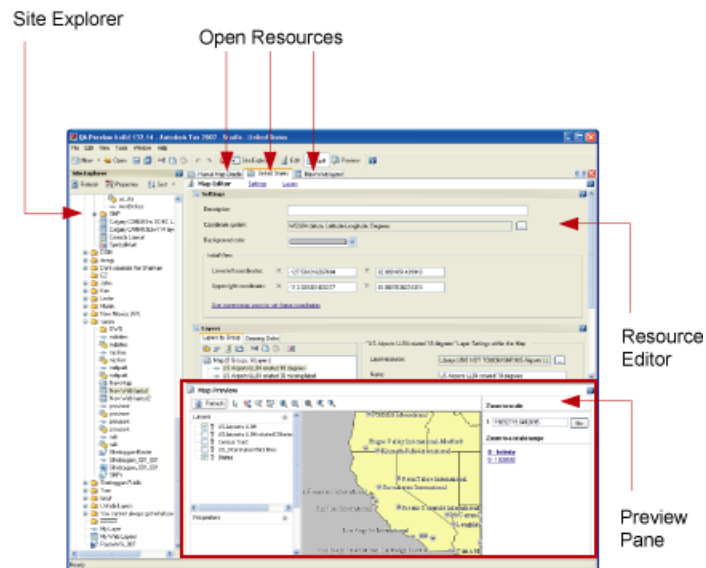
Site Explorer

Open Resources

Resource Editor

Preview Pane

Site Explorer

Map Editor

Settings

Description

Coordinate system

Background color

Initial View

Lower left coordinate

Upper right coordinate

Layers

Map Preview

Refresh

Layers

Properties

Zoom to scale

Go

Zoom to a scale range

Ready